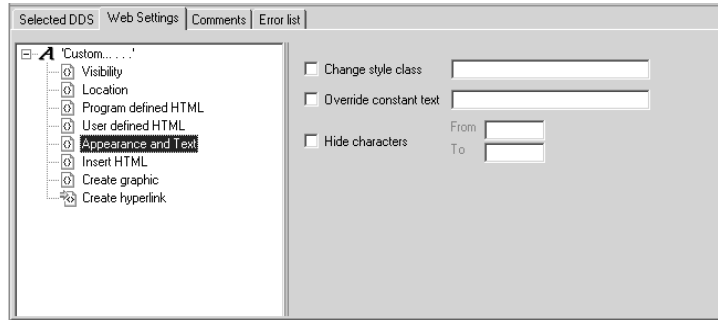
Selected DDS | Web Settings | Comments | Error list

'Custom.......'
Visibility
Location
Program defined HTML
User defined HTML
Appearance and Text
Insert HTML
Create graphic
Create hyperlink

Change style class
Override constant text
Hide characters
From
To